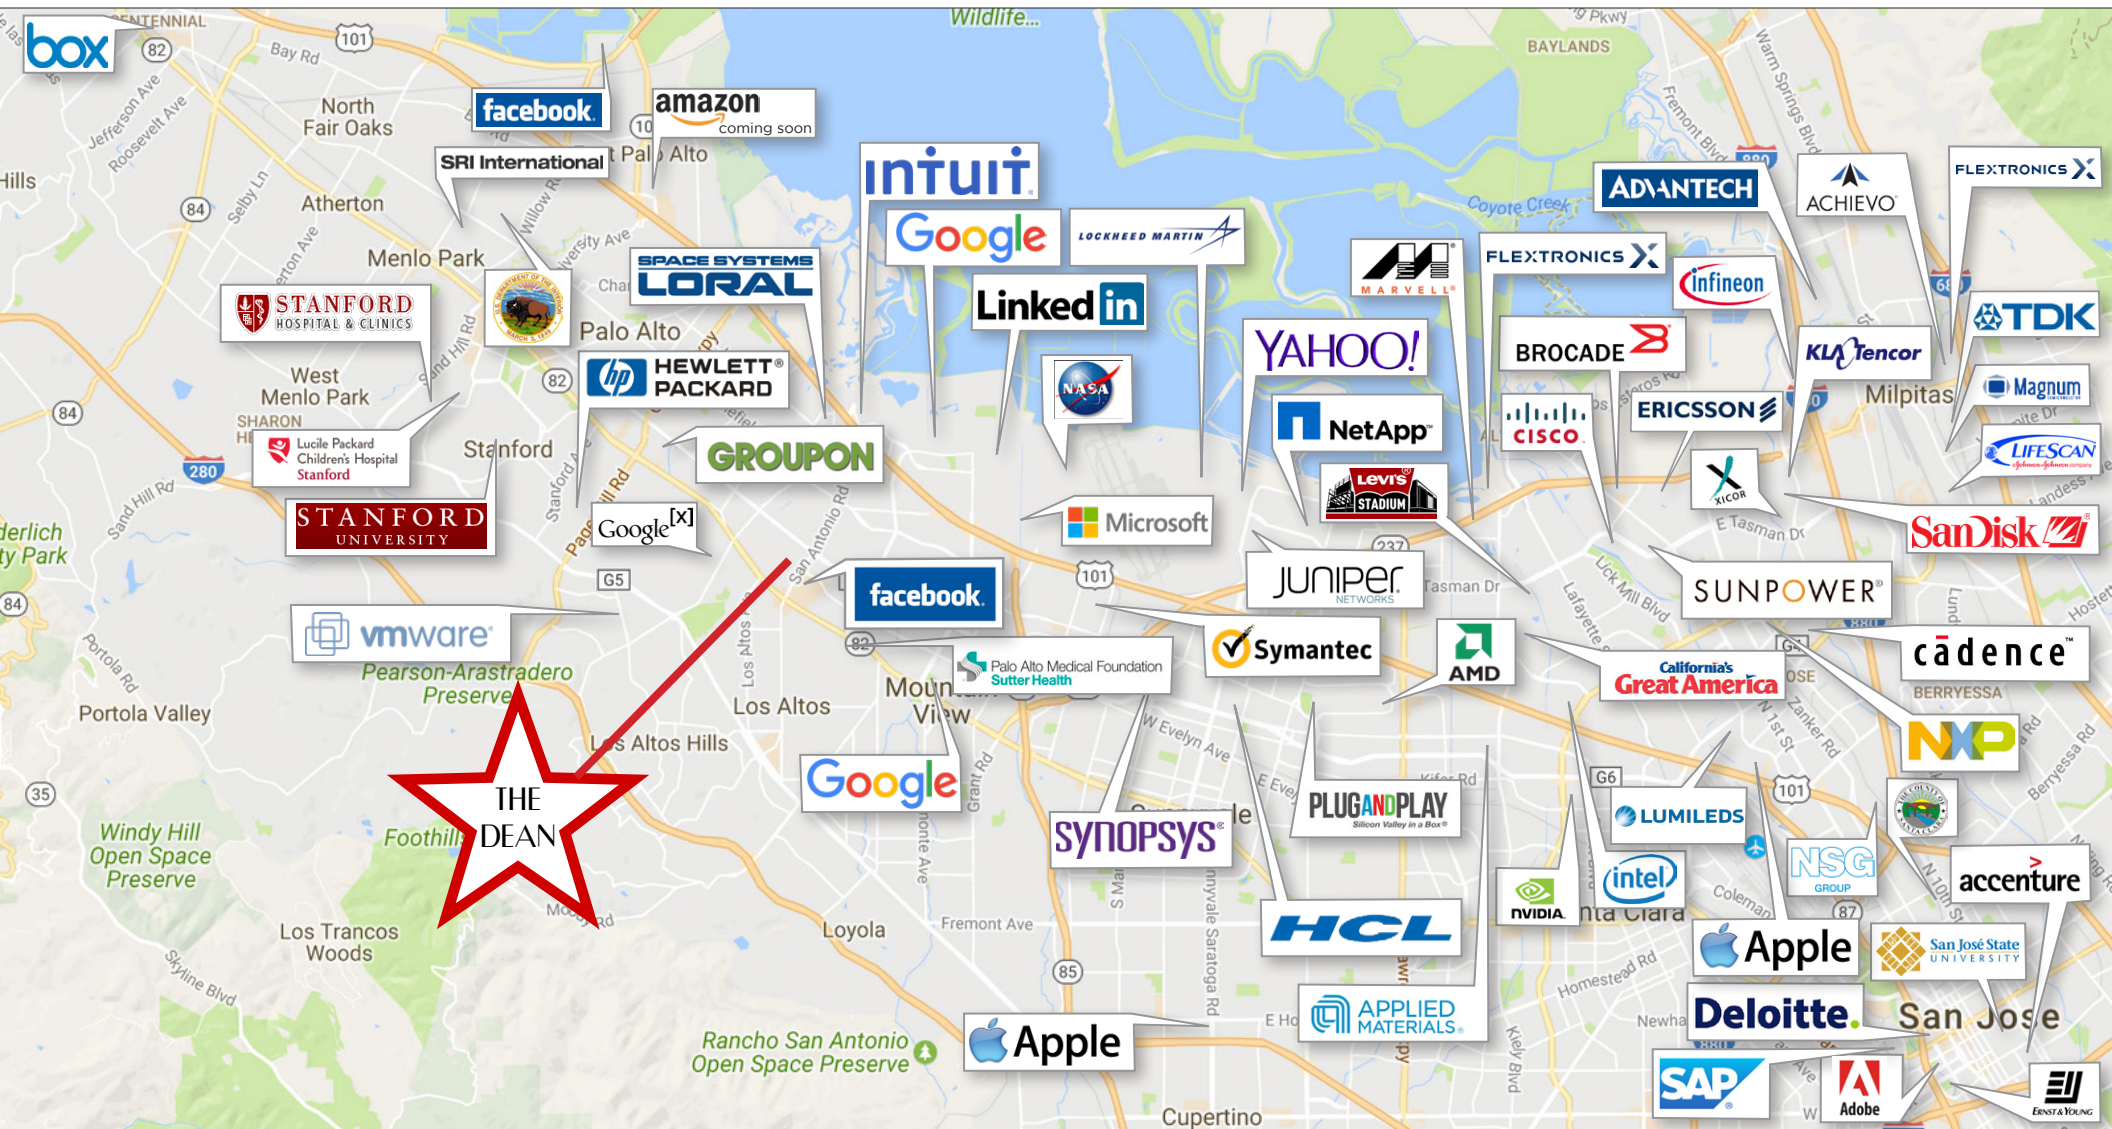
box
CENTENNIAL
82
101
Bay Rd
Wildlife...
BAYLANDS
facebook
amazon
coming soon
North Fair Oaks
Jefferson Ave
Roosevelt Ave
SRI International
Palo Alto
Hills
Atherton
84
Selby Ln
Menlo Park
Willow Rd
University Ave
intuit
Google
LOCKHEED MARTIN
SPACE SYSTEMS LORAL
Linked in
ADVANTECH
ACHIEVO
FLEXTRONICS
MARVELL
FLEXTRONICS
infineon
TDK
Coyote Creek
STANFORD HOSPITAL & CLINICS
Palo Alto
HEWLETT PACKARD
YAHOO!
BROCADE
KLA Tencor
Milpitas
Magnum
West Menlo Park
SHARON
84
82
NASA
NetApp
CISCO
ERICSSON
LIFESCAN
Lucile Packard Children's Hospital Stanford
Stanford
GROUPON
280
Sand Hill Rd
STANFORD UNIVERSITY
Google[x]
Levi's STADIUM
Microsoft
XICOR
E Tasman Dr
SanDisk
derlich
ty Park
84
G5
facebook
101
JUNIPER NETWORKS
Tasman Dr
237
SUNPOWER
vmware
Pearson-Arastradero Preserve
82
Palo Alto Medical Foundation Sutter Health
Symantec
AMD
California's Great America
cadence
BERRYESSA
Portola Valley
Portola Rd
Los Altos
Mountain View
W Evelyn Ave
NXP
THE DEAN
Los Altos Hills
Google
PLUGANDPLAY Silicon Valley in a Box
G6
101
35
Foothill
synopsys
LUMILEDS
Windy Hill Open Space Preserve
NSG GROUP
intel
nVIDIA
accenture
HCL
Los Trancos Woods
Loyola
Fremont Ave
Apple
San José State UNIVERSITY
Skyline Blvd
85
Homestead Rd
Deloitte.
San Jose
APPLIED MATERIALS
Rancho San Antonio Open Space Preserve
Apple
SAP
Adobe
ERNST & YOUNG
Cupertino